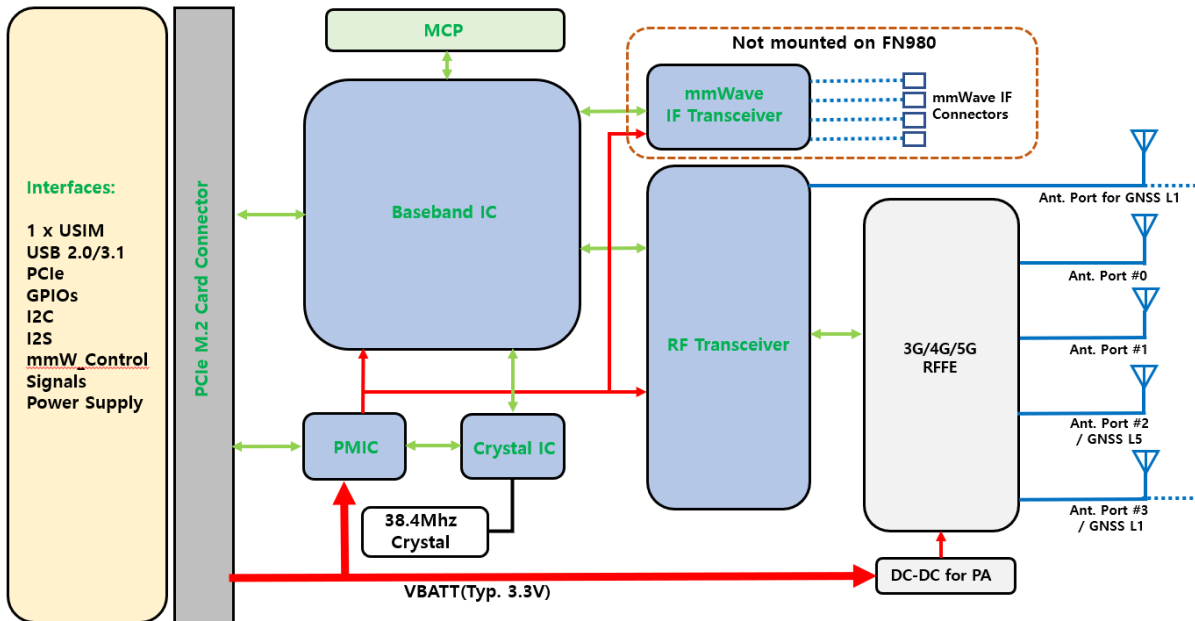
Interfaces:

1 x USIM
USB 2.0/3.1
PCIe
GPIOs
I2C
I2S
mmW_Control
Signals
Power Supply

PCIe M.2 Card Connector

MCP

Not mounted on FN980

mmWave IF Transceiver

mmWave IF Connectors

Baseband IC

RF Transceiver

Ant. Port for GNSS L1

3G/4G/5G RFFE

Ant. Port #0

Ant. Port #1

Ant. Port #2 / GNSS L5

Ant. Port #3 / GNSS L1

PMIC

Crystal IC

38.4Mhz Crystal

DC-DC for PA

VBATT(Typ. 3.3V)